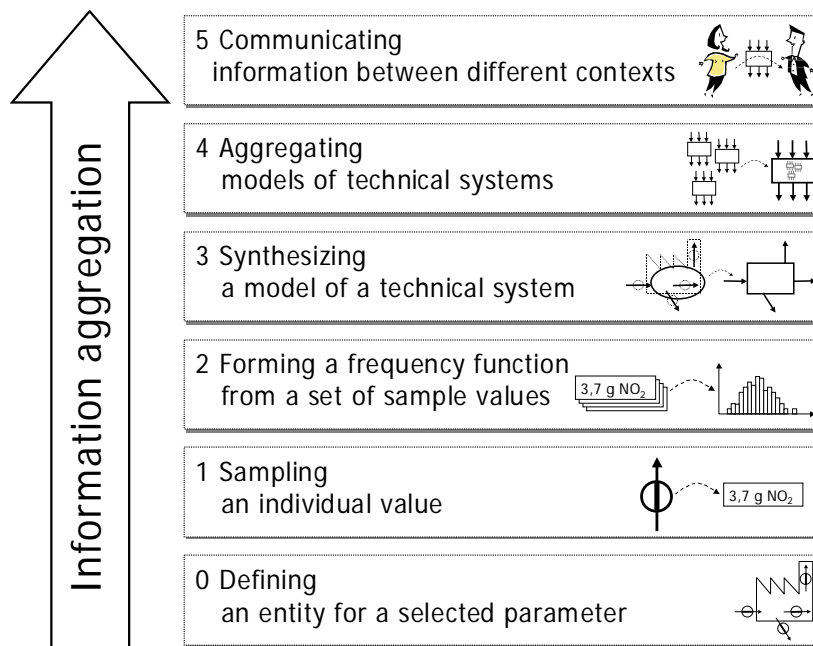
Information aggregation

5 Communicating
information between different contexts

4 Aggregating
models of technical systems

3 Synthesizing
a model of a technical system

2 Forming a frequency function
from a set of sample values

3,7 g $NO_2$

1 Sampling
an individual value

3,7 g $NO_2$

0 Defining
an entity for a selected parameter